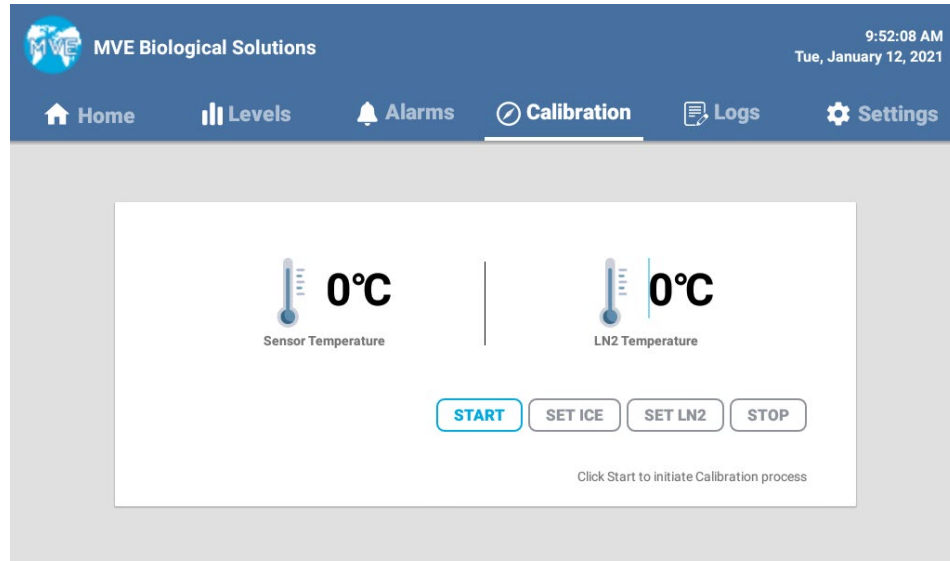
MVE

MVE Biological Solutions

9:52:08 AM
Tue, January 12, 2021

Home Levels Alarms Calibration Logs Settings

0℃
Sensor Temperature

0℃
LN2 Temperature

START SET ICE SET LN2 STOP

Click Start to initiate Calibration process